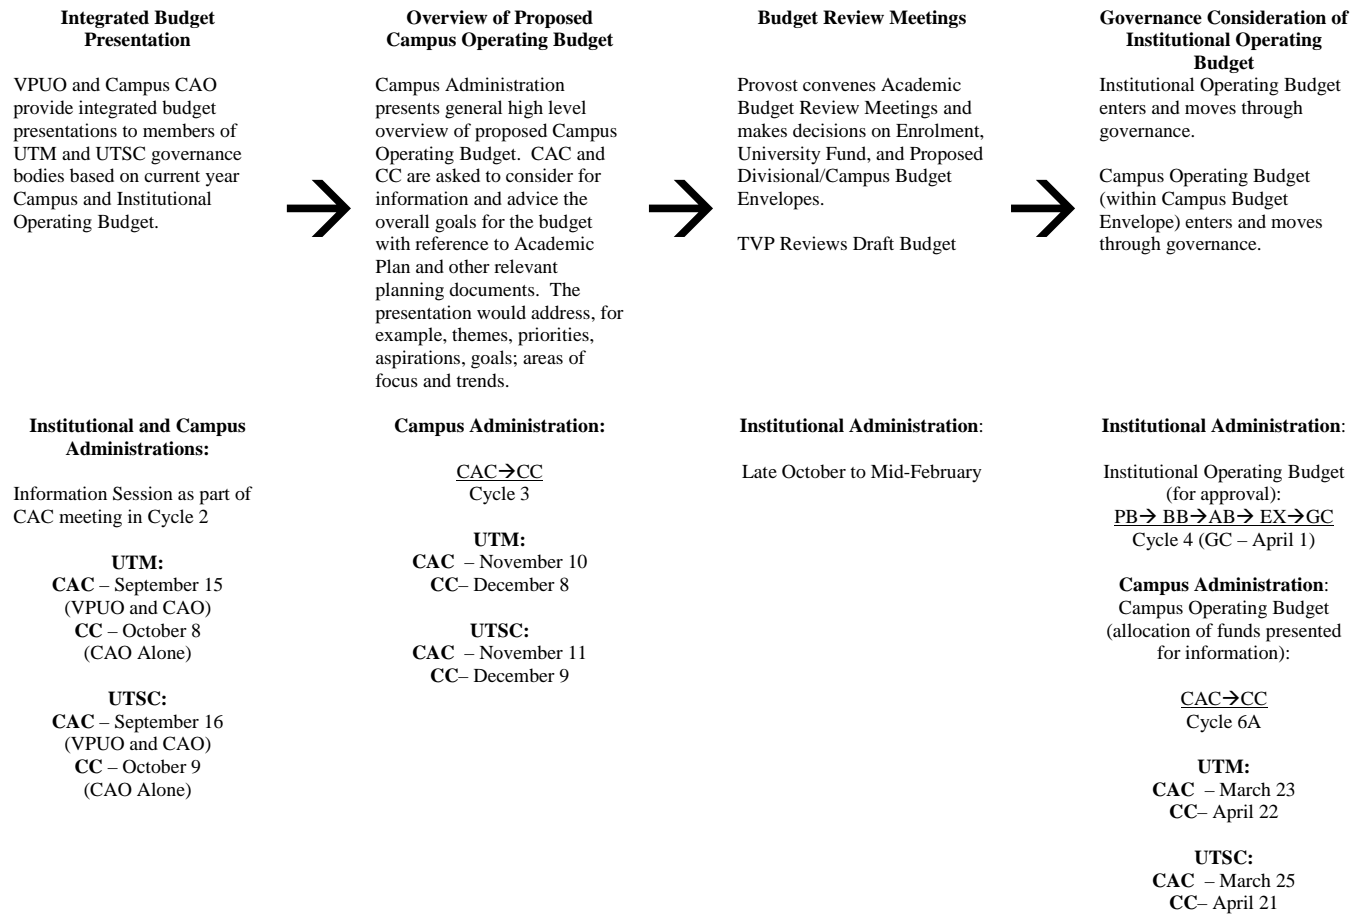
**Integrated Budget Presentation**

VPUO and Campus CAO provide integrated budget presentations to members of UTM and UTSC governance bodies based on current year Campus and Institutional Operating Budget.

**Institutional and Campus Administrations:**

Information Session as part of CAC meeting in Cycle 2

**UTM:**
**CAC** – September 15
(VPUO and CAO)
**CC** – October 8
(CAO Alone)

**UTSC:**
**CAC** – September 16
(VPUO and CAO)
**CC** – October 9
(CAO Alone)

**Overview of Proposed Campus Operating Budget**

Campus Administration presents general high level overview of proposed Campus Operating Budget. CAC and CC are asked to consider for information and advice the overall goals for the budget with reference to Academic Plan and other relevant planning documents. The presentation would address, for example, themes, priorities, aspirations, goals; areas of focus and trends.

**Campus Administration:**

CAC→CC
Cycle 3

**UTM:**
**CAC** – November 10
**CC**– December 8

**UTSC:**
**CAC** – November 11
**CC**– December 9

**Budget Review Meetings**

Provost convenes Academic Budget Review Meetings and makes decisions on Enrolment, University Fund, and Proposed Divisional/Campus Budget Envelopes.

TVP Reviews Draft Budget

**Institutional Administration**:

Late October to Mid-February

**Governance Consideration of Institutional Operating Budget**

Institutional Operating Budget enters and moves through governance.

Campus Operating Budget (within Campus Budget Envelope) enters and moves through governance.

**Institutional Administration**:

Institutional Operating Budget (for approval):
PB→ BB→AB→ EX→GC
Cycle 4 (GC – April 1)

**Campus Administration**:
Campus Operating Budget (allocation of funds presented for information):

CAC→CC
Cycle 6A

**UTM:**
**CAC** – March 23
**CC**– April 22

**UTSC:**
**CAC** – March 25
**CC**– April 21